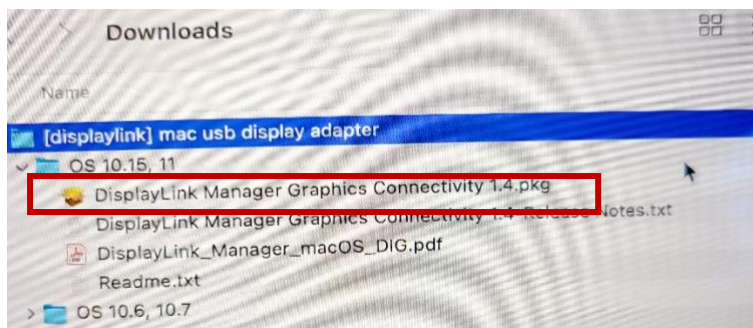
Downloads

Name

[displaylink] mac usb display adapter

OS 10.15, 11

DisplayLink Manager Graphics Connectivity 1.4.pkg

DisplayLink Manager Graphics Connectivity 1.4 Release Notes.txt

DisplayLink_Manager_macOS_DIG.pdf

Readme.txt

OS 10.6, 10.7